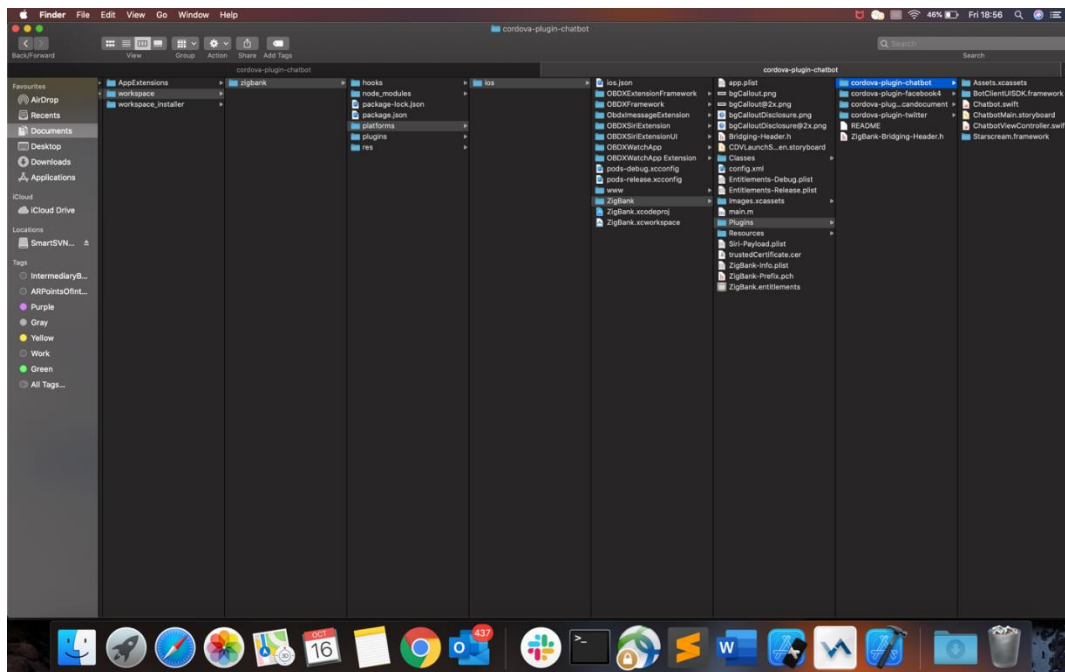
Finder File Edit View Go Window Help

46% Fri 18:56

cordova-plugin-chatbot

Back/Forward View Group Action Share Add Tags Search

cordova-plugin-chatbot cordova-plugin-chatbot

Favourites
AirDrop
Recents
Documents
Desktop
Downloads
Applications
iCloud
iCloud Drive
Locations
SmartSVN...
Tags
IntermediaryB...
ARPointsOfInt...
Purple
Gray
Yellow
Work
Green
All Tags...

AppExtensions
workspace
workspace_installer

zigbank

hooks
node_modules
package-lock.json
package.json
platforms
plugins
res

ios

ios.json
OBDXExtensionFramework
OBDXFramework
ObdxImessageExtension
OBDXSiriExtension
OBDXSiriExtensionUI
OBDXWatchApp
OBDXWatchApp Extension
pods-debug.xcconfig
pods-release.xcconfig
www
ZigBank
ZigBank.xcodeproj
ZigBank.xcworkspace

app.plist
bgCallout.png
bgCallout@2x.png
bgCalloutDisclosure.png
bgCalloutDisclosure@2x.png
Bridging-Header.h
CDVLaunchS...en.storyboard
Classes
config.xml
Entitlements-Debug.plist
Entitlements-Release.plist
Images.xcassets
main.m
Plugins
Resources
Siri-Payload.plist
trustedCertificate.cer
ZigBank-Info.plist
ZigBank-Prefix.pch
ZigBank.entitlements

cordova-plugin-chatbot
cordova-plugin-facebook4
cordova-plug...candocument
cordova-plugin-twitter
README
ZigBank-Bridging-Header.h

Assets.xcassets
BotClientUISDK.framework
Chatbot.swift
ChatbotMain.storyboard
ChatbotViewController.swif
Starscream.framework

OCT
16
437